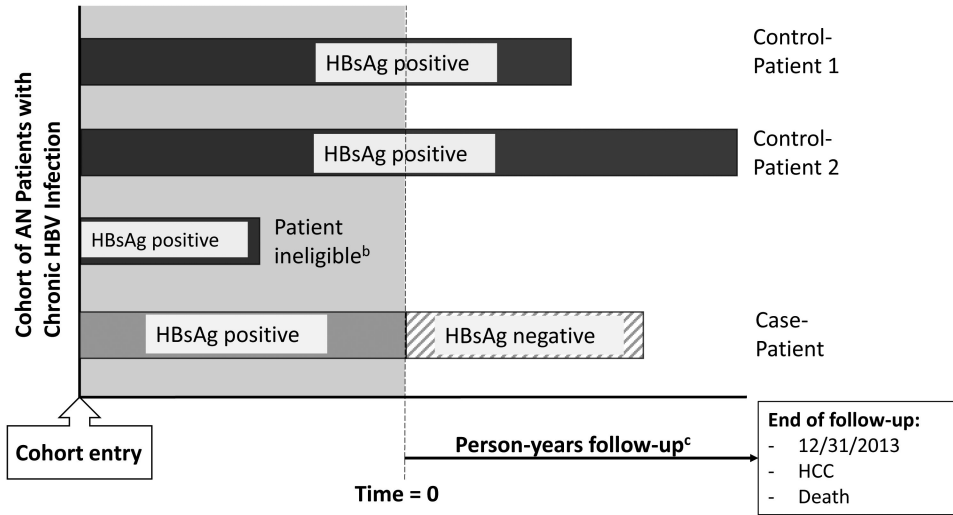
Cohort of AN Patients with Chronic HBV Infection

HBsAg positive

Control-Patient 1

HBsAg positive

Control-Patient 2

HBsAg positive

Patient ineligible$^{b}$

HBsAg positive

HBsAg negative

Case-Patient

Cohort entry

Person-years follow-up$^{c}$

Time = 0

End of follow-up:
- 12/31/2013
- HCC
- Death